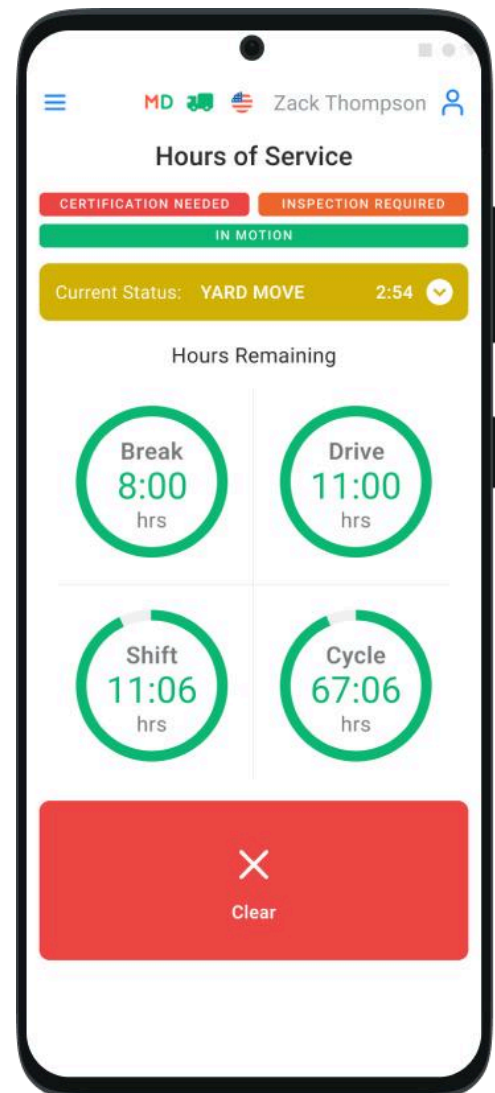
MD Zack Thompson

Hours of Service

CERTIFICATION NEEDED INSPECTION REQUIRED

IN MOTION

Current Status: YARD MOVE 2:54

Hours Remaining

Break
8:00
hrs

Drive
11:00
hrs

Shift
11:06
hrs

Cycle
67:06
hrs

Clear